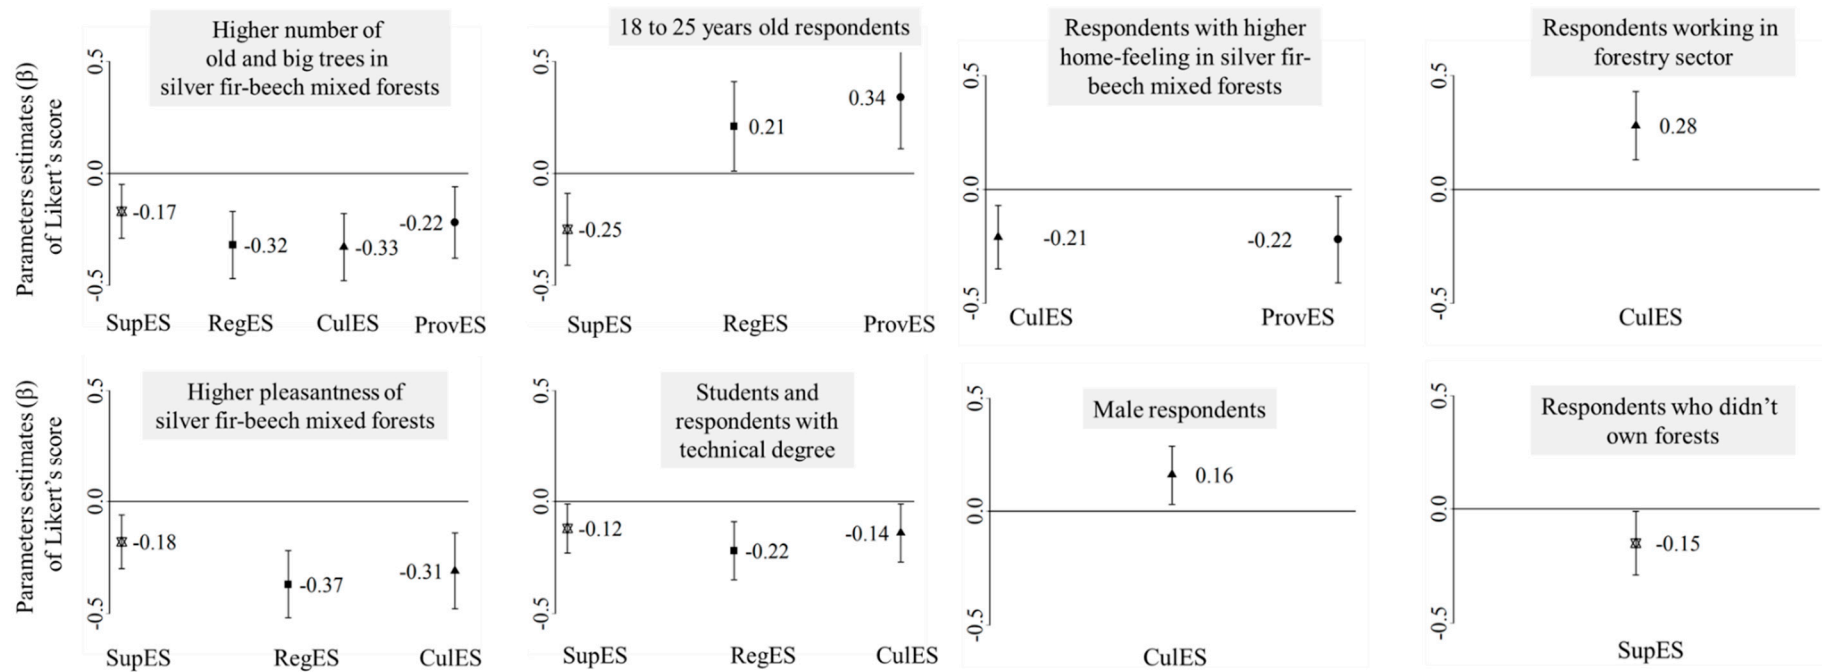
Parameters estimates (β) of Likert's score

Higher number of old and big trees in silver fir-beech mixed forests

0.5
0.0
-0.5

-0.17
-0.32
-0.33
-0.22

SupES RegES CulES ProvES

18 to 25 years old respondents

0.5
0.0
-0.5

-0.25
0.21
0.34

SupES RegES ProvES

Respondents with higher home-feeling in silver fir-beech mixed forests

0.5
0.0
-0.5

-0.21
-0.22

CulES ProvES

Respondents working in forestry sector

0.5
0.0
-0.5

0.28

CulES

Parameters estimates (β) of Likert's score

Higher pleasantness of silver fir-beech mixed forests

0.5
0.0
-0.5

-0.18
-0.37
-0.31

SupES RegES CulES

Students and respondents with technical degree

0.5
0.0
-0.5

-0.12
-0.22
-0.14

SupES RegES CulES

Male respondents

0.5
0.0
-0.5

0.16

CulES

Respondents who didn't own forests

0.5
0.0
-0.5

-0.15

SupES